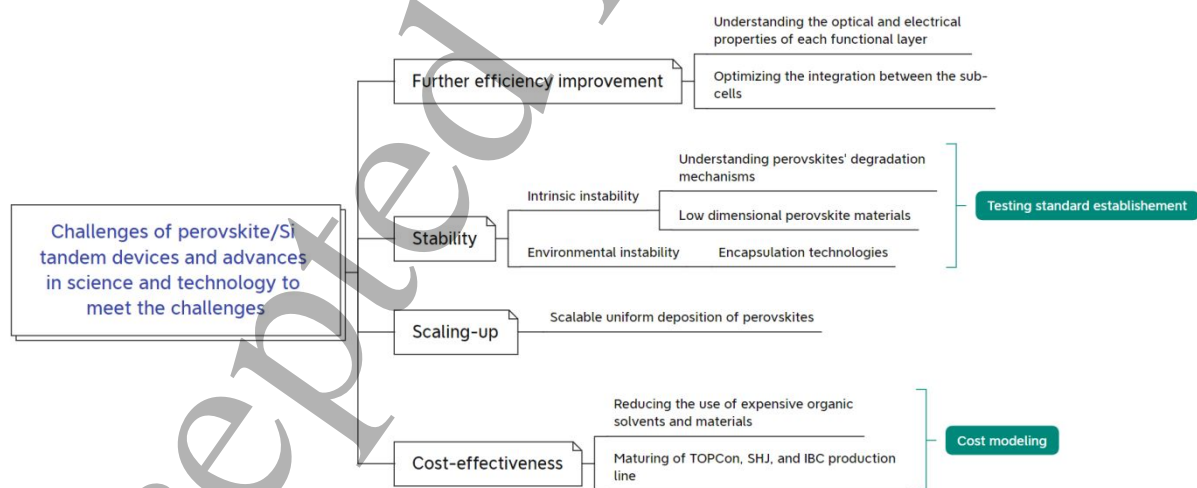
Challenges of perovskite/Si tandem devices and advances in science and technology to meet the challenges

Further efficiency improvement

Understanding the optical and electrical properties of each functional layer

Optimizing the integration between the sub-cells

Stability

Intrinsic instability

Understanding perovskites' degradation mechanisms

Low dimensional perovskite materials

Environmental instability

Encapsulation technologies

Testing standard establishement

Scaling-up

Scalable uniform deposition of perovskites

Cost-effectiveness

Reducing the use of expensive organic solvents and materials

Maturing of TOPCon, SHJ, and IBC production line

Cost modeling